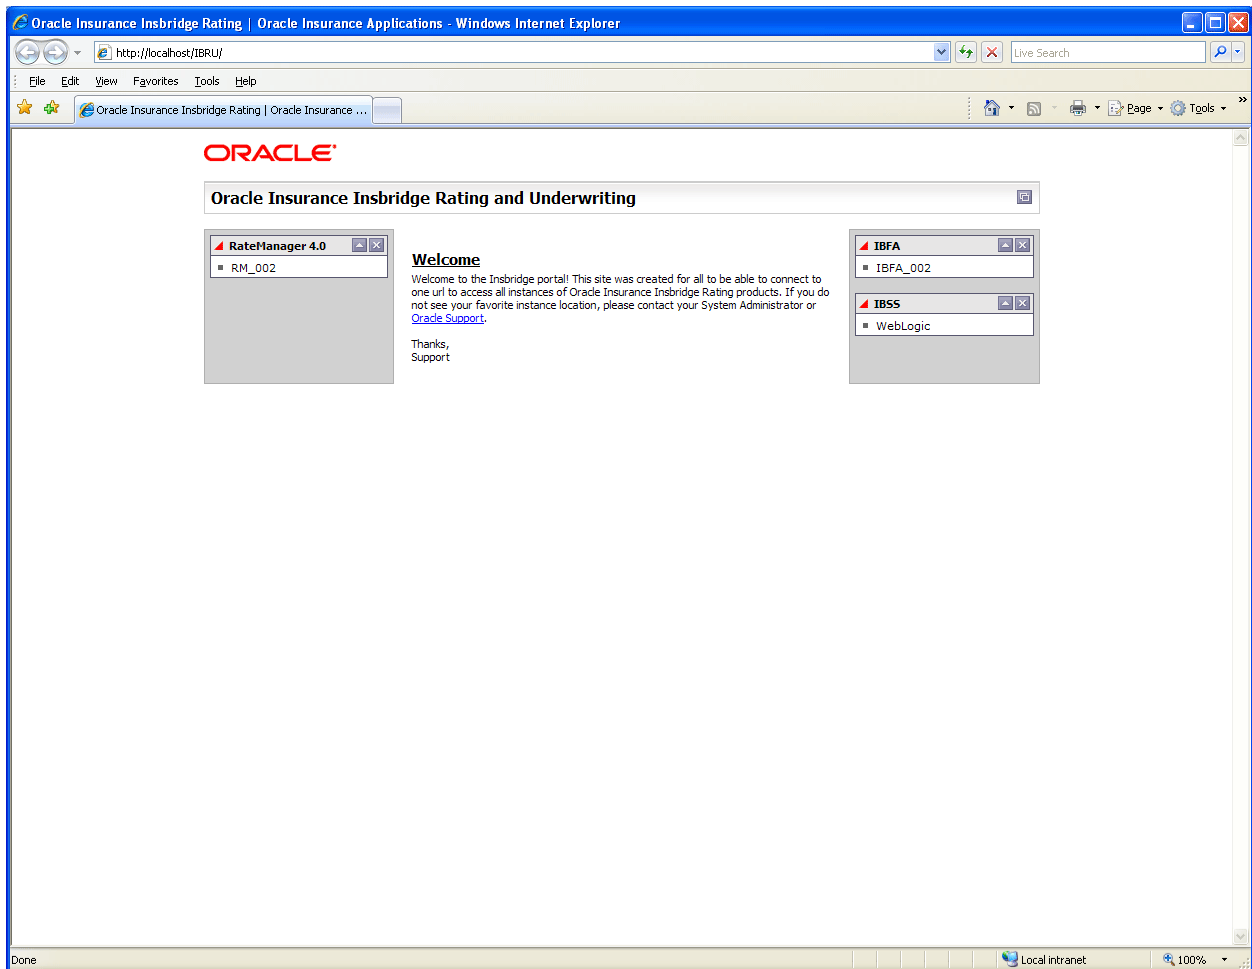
Oracle Insurance Insbridge Rating | Oracle Insurance Applications - Windows Internet Explorer

http://localhost/IBRU/

Live Search

File Edit View Favorites Tools Help

Oracle Insurance Insbridge Rating | Oracle Insurance ...

Page Tools

ORACLE

Oracle Insurance Insbridge Rating and Underwriting

RateManager 4.0

RM_002

Welcome

Welcome to the Insbridge portal! This site was created for all to be able to connect to one url to access all instances of Oracle Insurance Insbridge Rating products. If you do not see your favorite instance location, please contact your System Administrator or Oracle Support.

Thanks,
Support

IBFA

IBFA_002

IBSS

WebLogic

Done

Local intranet

100%